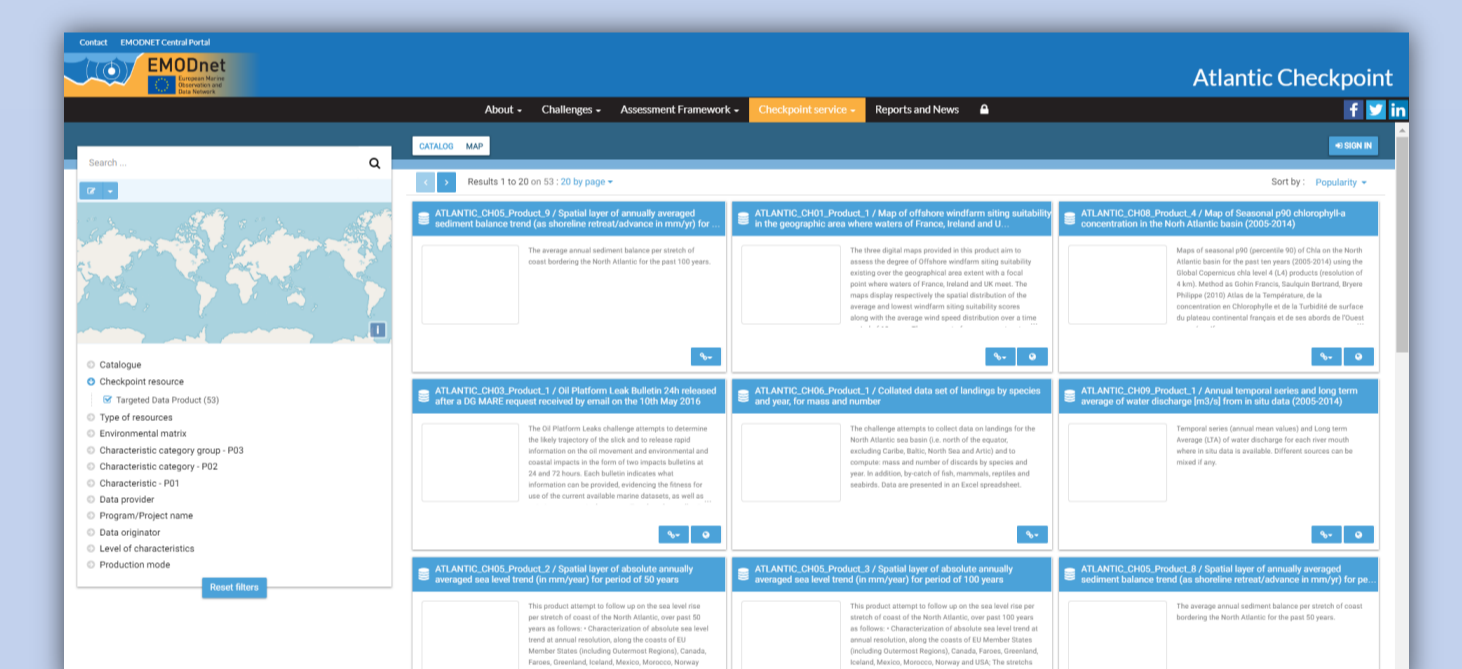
Contact EMODNET Central Portal

EMODnet European Marine Observation and Data Network

Atlantic Checkpoint

About ▾ Challenges ▾ Assessment Framework ▾ Checkpoint service ▾ Reports and News

CATALOG MAP

SIGN IN

Search ...

Results 1 to 20 on 53 : 20 by page ▾

Sort by : Popularity ▾

Catalogue
Checkpoint resource
Targeted Data Product (53)
Type of resources
Environmental matrix
Characteristic category group - P03
Characteristic category - P02
Characteristic - P01
Data provider
Program/Project name
Data originator
Level of characteristics
Production mode

Reset filters

ATLANTIC_CH05_Product_9 / Spatial layer of annually averaged sediment balance trend (as shoreline retreat/advance in mm/yr) for ...

The average annual sediment balance per stretch of coast bordering the North Atlantic for the past 100 years.

ATLANTIC_CH01_Product_1 / Map of offshore windfarm siting suitability in the geographic area where waters of France, Ireland and U...

The three digital maps provided in this product aim to assess the degree of Offshore windfarm siting suitability existing over the geographical area extent with a focal point where waters of France, Ireland and UK meet. The maps display respectively the spatial distribution of the average and lowest windfarm siting suitability scores along with the average wind speed distribution over a time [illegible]

ATLANTIC_CH08_Product_4 / Map of Seasonal p90 chlorophyll-a concentration in the North Atlantic basin (2005-2014)

Maps of seasonal p90 (percentile 90) of Chla on the North Atlantic basin for the past ten years (2005-2014) using the Global Copernicus chla level 4 (L4) products (resolution of 4 km). Method as Gohin Francis, Saulquin Bertrand, Bryere Philippe (2010) Atlas de la Température, de la concentration en Chlorophylle et de la Turbidité de surface du plateau continental français et de ses abords de l'Ouest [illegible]

ATLANTIC_CH03_Product_1 / Oil Platform Leak Bulletin 24h released after a DG MARE request received by email on the 10th May 2016

The Oil Platform Leaks challenge attempts to determine the likely trajectory of the slick and to release rapid information on the oil movement and environmental and coastal impacts in the form of two impacts bulletins at 24 and 72 hours. Each bulletin indicates what information can be provided, evidencing the fitness for use of the current available marine datasets, as well as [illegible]

ATLANTIC_CH06_Product_1 / Collated data set of landings by species and year, for mass and number

The challenge attempts to collect data on landings for the North Atlantic sea basin (i.e. north of the equator, excluding Caribe, Baltic, North Sea and Artic) and to compute: mass and number of discards by species and year. In addition, by-catch of fish, mammals, reptiles and seabirds. Data are presented in an Excel spreadsheet.

ATLANTIC_CH09_Product_1 / Annual temporal series and long term average of water discharge [m3/s] from in situ data (2005-2014)

Temporal series (annual mean values) and Long term Average (LTA) of water discharge for each river mouth where in situ data is available. Different sources can be mixed if any.

ATLANTIC_CH05_Product_2 / Spatial layer of absolute annually averaged sea level trend (in mm/year) for period of 50 years

This product attempt to follow up on the sea level rise per stretch of coast of the North Atlantic, over past 50 years as follows: • Characterization of absolute sea level trend at annual resolution, along the coasts of EU Member States (including Outermost Regions), Canada, Faroes, Greenland, Iceland, Mexico, Morocco, Norway

ATLANTIC_CH05_Product_3 / Spatial layer of absolute annually averaged sea level trend (in mm/year) for period of 100 years

This product attempt to follow up on the sea level rise per stretch of coast of the North Atlantic, over past 100 years as follows: • Characterization of absolute sea level trend at annual resolution, along the coasts of EU Member States (including Outermost Regions), Canada, Faroes, Greenland, Iceland, Mexico, Morocco, Norway and USA; The stretchs

ATLANTIC_CH05_Product_8 / Spatial layer of annually averaged sediment balance trend (as shoreline retreat/advance in mm/yr) for pe...

The average annual sediment balance per stretch of coast bordering the North Atlantic for the past 50 years.